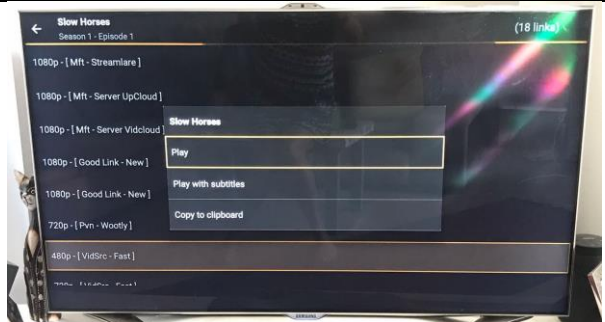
Slow Horses
Season 1 - Episode 1

(18 links)

1080p - [ Mft - Streamlare ]

1080p - [ Mft - Server UpCloud ]

1080p - [ Mft - Server Vidcloud ]

1080p - [ Good Link - New ]

1080p - [ Good Link - New ]

720p - [ Pvn - Wootly ]

480p - [ VidSrc - Fast ]

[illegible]

Slow Horses

Play

Play with subtitles

Copy to clipboard

SAMSUNG